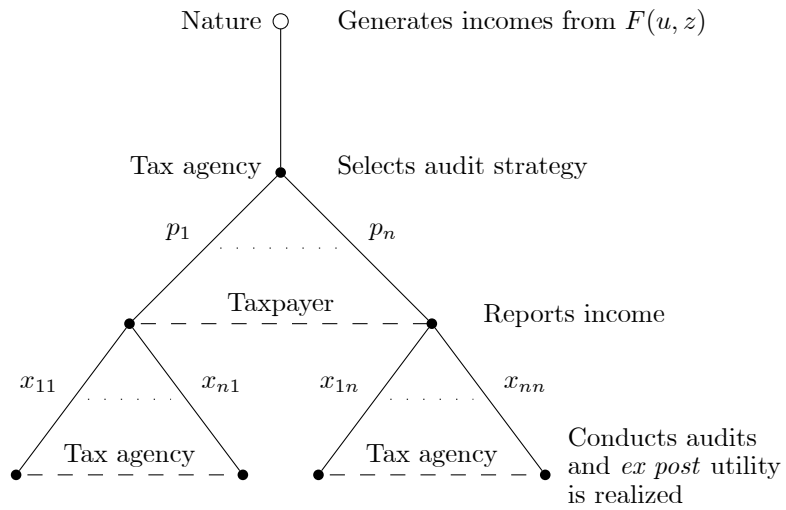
Nature Generates incomes from $F(u,z)$

Tax agency Selects audit strategy

$p_1$ $p_n$

Taxpayer Reports income

$x_{11}$ $x_{n1}$ $x_{1n}$ $x_{nn}$

Tax agency Tax agency Conducts audits and *ex post* utility is realized